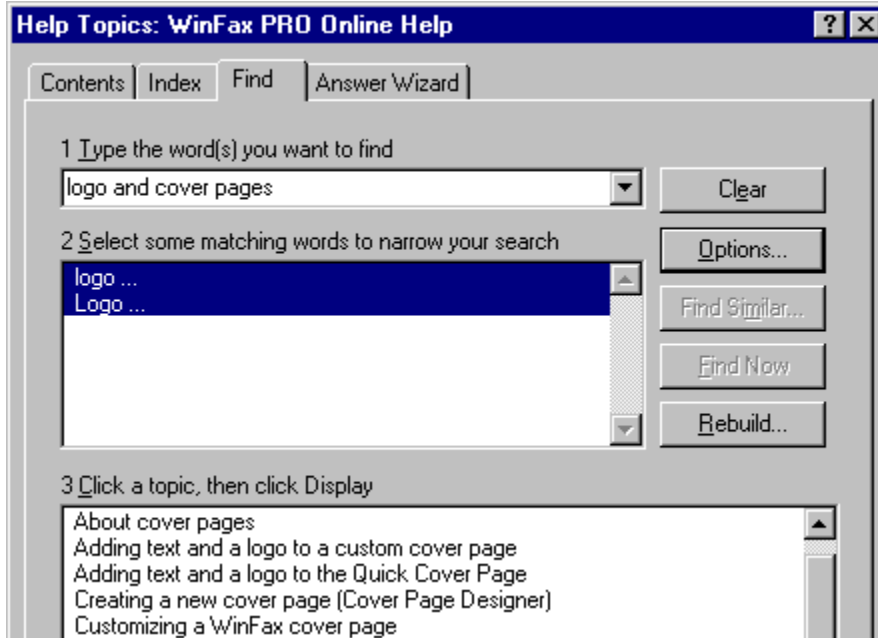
Help Topics: WinFax PRO Online Help

? X

Contents | Index | Find | Answer Wizard

1 Type the word(s) you want to find

logo and cover pages

Clear

2 Select some matching words to narrow your search

Options...

logo ...
Logo ...

Find Similar...

Find Now

Rebuild...

3 Click a topic, then click Display

About cover pages
Adding text and a logo to a custom cover page
Adding text and a logo to the Quick Cover Page
Creating a new cover page (Cover Page Designer)
Customizing a WinFax cover page